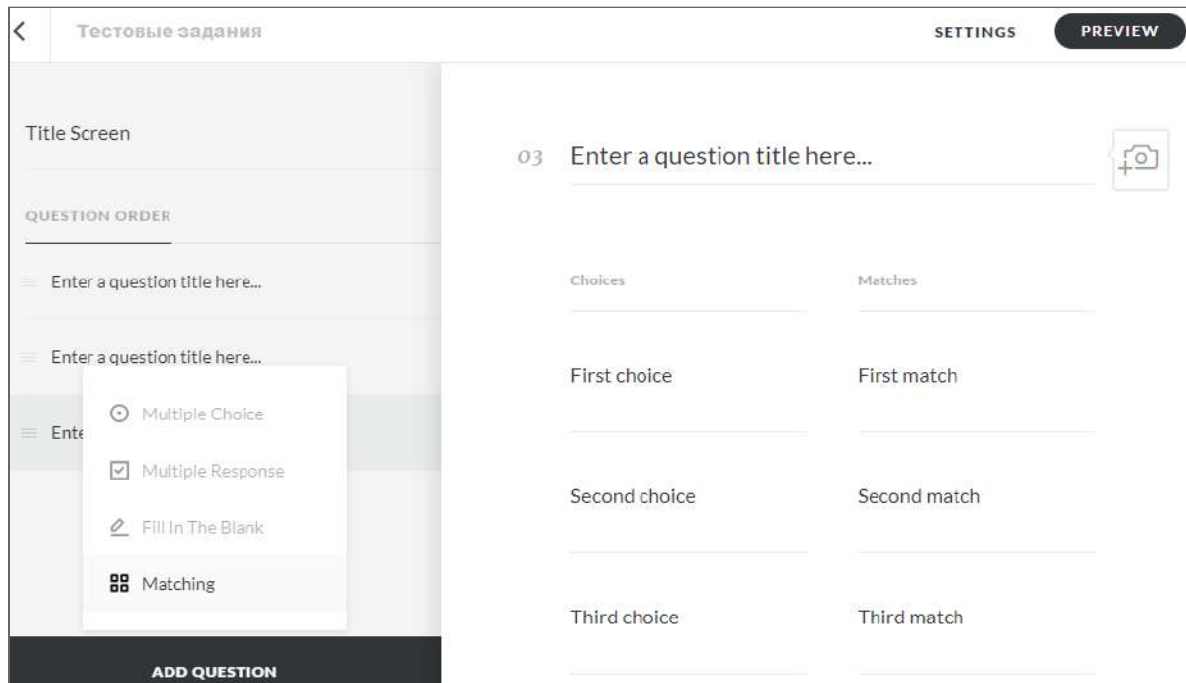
Тестовые задания

SETTINGS

PREVIEW

Title Screen

QUESTION ORDER

Enter a question title here...

Enter a question title here...

Ente

Multiple Choice

Multiple Response

Fill In The Blank

Matching

ADD QUESTION

03 Enter a question title here...

| Choices | Matches |
|---|---|
| First choice | First match |
| Second choice | Second match |
| Third choice | Third match |